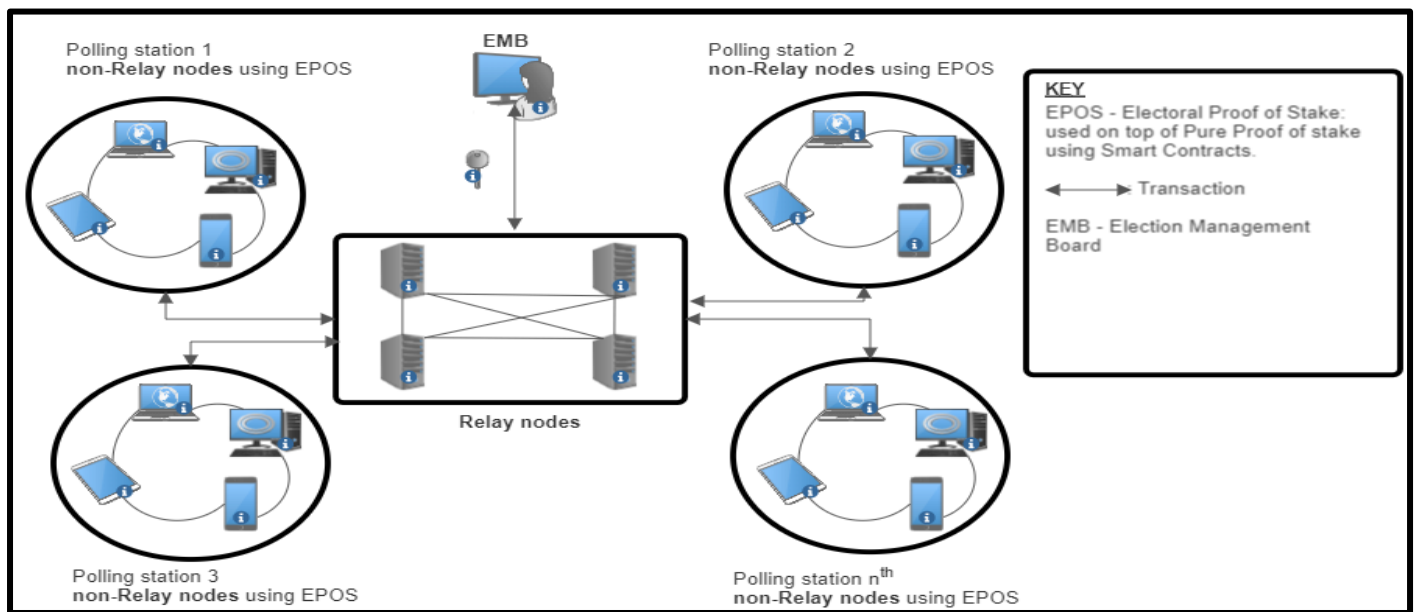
Polling station 1
non-Relay nodes using EPOS

EMB

Polling station 2
non-Relay nodes using EPOS

KEY
EPOS - Electoral Proof of Stake: used on top of Pure Proof of stake using Smart Contracts.

Transaction

EMB - Election Management Board

Relay nodes

Polling station 3
non-Relay nodes using EPOS

Polling station n$^{th}$
non-Relay nodes using EPOS